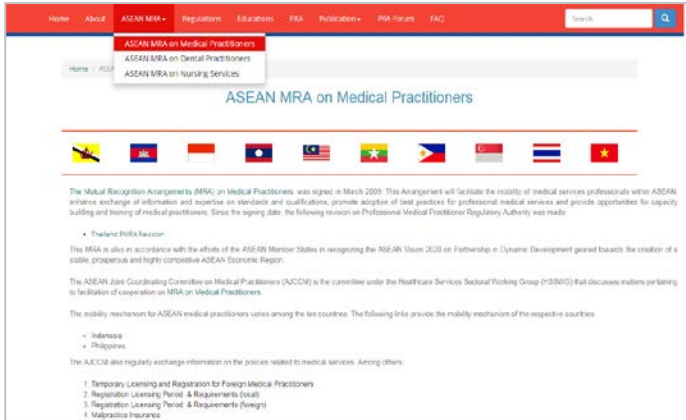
Home About ASEAN MRA ▾ Regulations Educations PRA Publication ▾ PRA Forum FAQ Search

ASEAN MRA on Medical Practitioners
ASEAN MRA on Dental Practitioners
ASEAN MRA on Nursing Services

Home / ASEA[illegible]

ASEAN MRA on Medical Practitioners

The Mutual Recognition Arrangements (MRA) on Medical Practitioners was signed in March 2009. This Arrangement will facilitate the mobility of medical services professionals within ASEAN, enhance exchange of information and expertise on standards and qualifications, promote adoption of best practices for professional medical services and provide opportunities for capacity building and training of medical practitioners. Since the signing date, the following revision on Professional Medical Practitioner Regulatory Authority was made:

• Thailand PMRA Revision

This MRA is also in accordance with the efforts of the ASEAN Member States in recognizing the ASEAN Vision 2020 on Partnership in Dynamic Development geared towards the creation of a stable, prosperous and highly competitive ASEAN Economic Region.

The ASEAN Joint Coordinating Committee on Medical Practitioners (AJCCM) is the committee under the Healthcare Services Sectoral Working Group (HSSWG) that discusses matters pertaining to facilitation of cooperation on MRA on Medical Practitioners.

The mobility mechanism for ASEAN medical practitioners varies among the ten countries. The following links provide the mobility mechanism of the respective countries:

• Indonesia
• Philippines

The AJCCM also regularly exchange information on the policies related to medical services. Among others:

1. Temporary Licensing and Registration for Foreign Medical Practitioners
2. Registration Licensing Period & Requirements (local)
3. Registration Licensing Period & Requirements (foreign)
4. Malpractice Insurance